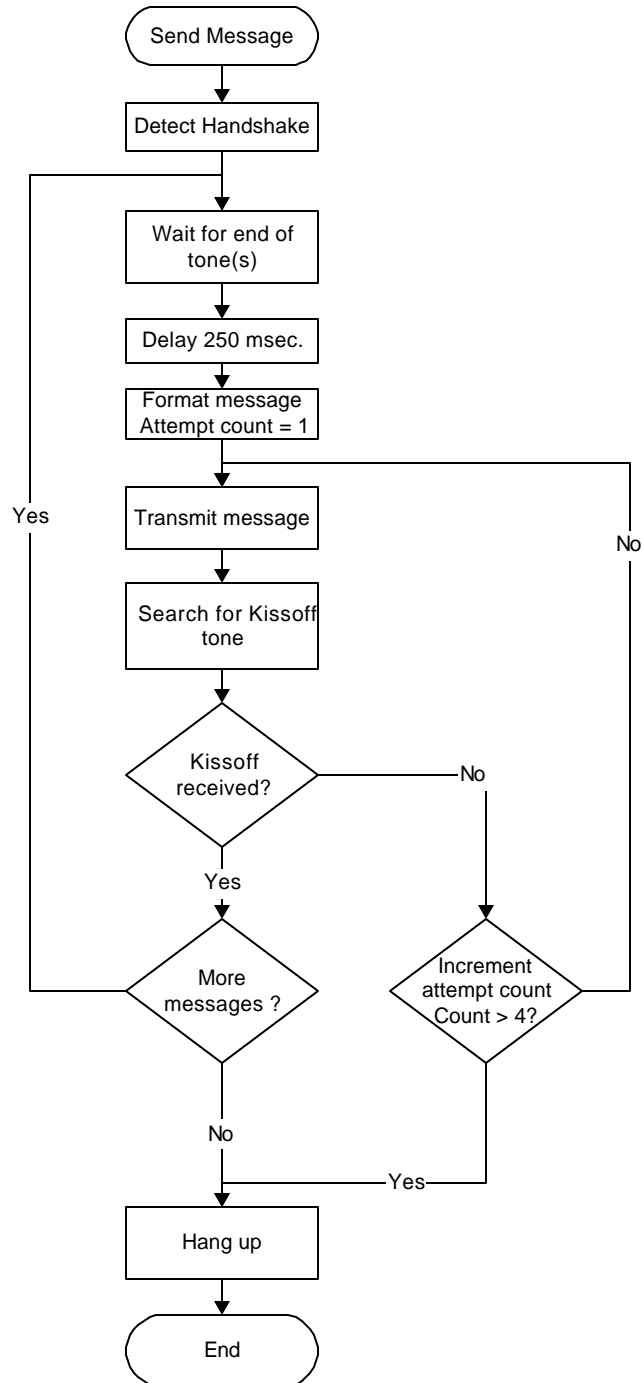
Send Message

Detect Handshake

Wait for end of tone(s)

Delay 250 msec.

Format message
Attempt count = 1

Yes

Transmit message

No

Search for Kissoff tone

Kissoff received?

No

Yes

More messages ?

Increment attempt count
Count > 4?

No

Yes

Hang up

End